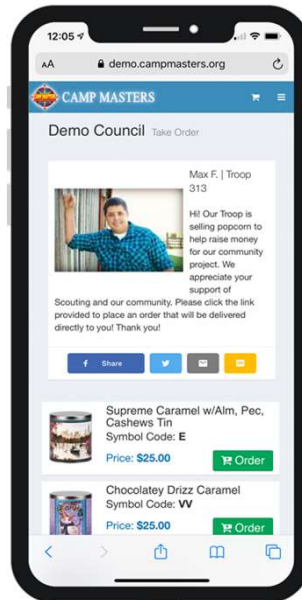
12:05

AA demo.campmasters.org

CAMP MASTERS

Demo Council Take Order

Max F. | Troop 313

Hi! Our Troop is selling popcorn to help raise money for our community project. We appreciate your support of Scouting and our community. Please click the link provided to place an order that will be delivered directly to you! Thank you!

Share

Supreme Caramel w/Alm, Pec, Cashews Tin
Symbol Code: E
Price: $25.00
Order

Chocolatey Drizz Caramel
Symbol Code: VV
Price: $25.00
Order